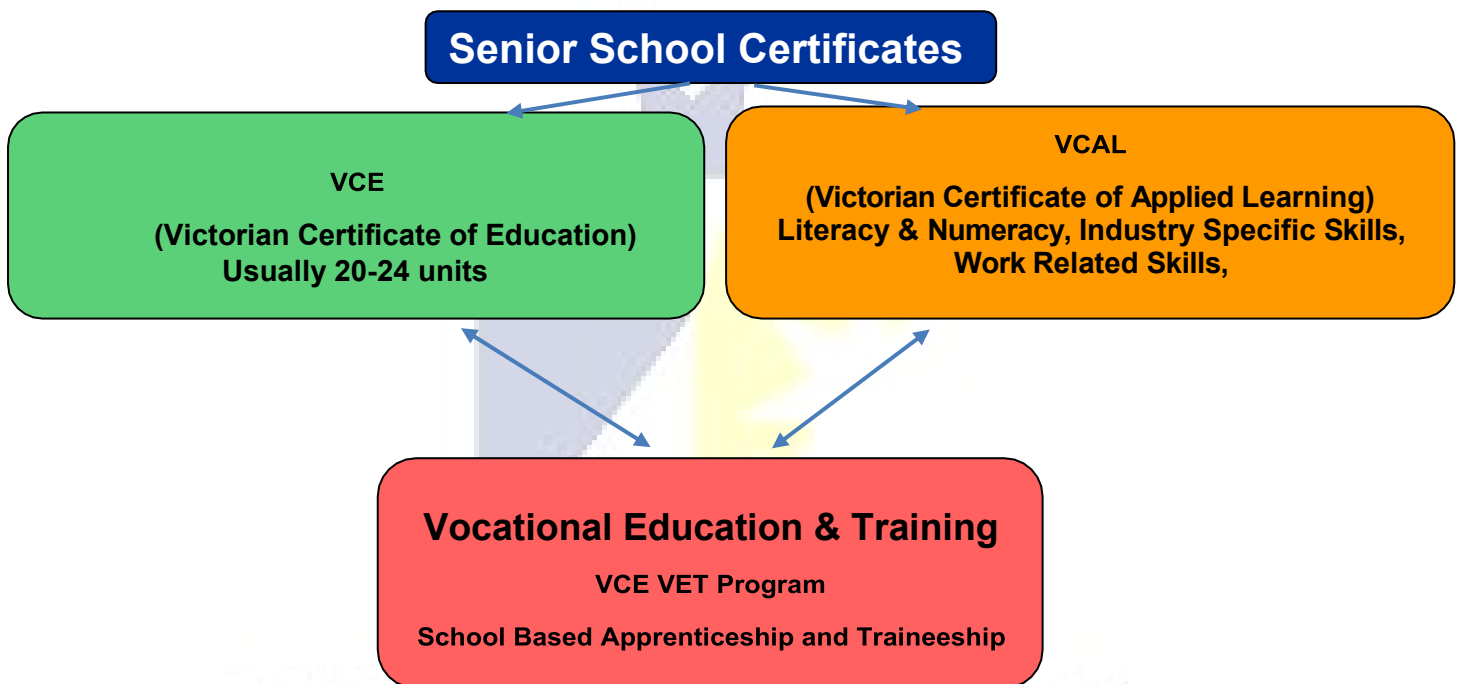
Senior School Certificates

VCE

(Victorian Certificate of Education)
Usually 20-24 units

VCAL

(Victorian Certificate of Applied Learning)
Literacy & Numeracy, Industry Specific Skills, Work Related Skills,

Vocational Education & Training

VCE VET Program

School Based Apprenticeship and Traineeship